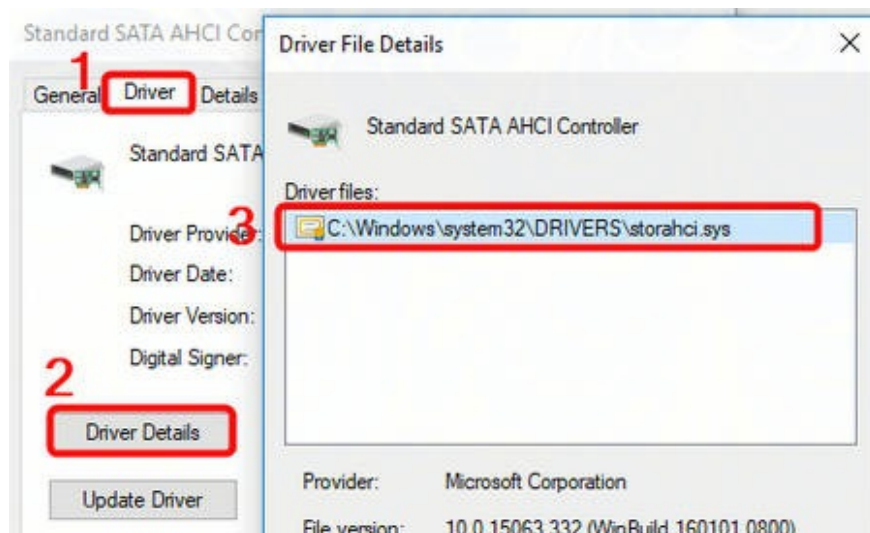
Standard SATA AHCI Cor

1

General Driver Details

Standard SATA

Driver Provider:

Driver Date:

Driver Version:

Digital Signer:

2

Driver Details

Update Driver

Driver File Details

×

Standard SATA AHCI Controller

Driver files:

3

C:\Windows\system32\DRIVERS\storahci.sys

Provider: Microsoft Corporation

File version: 10.0.15063.332 (WinBuild.160101.0800)